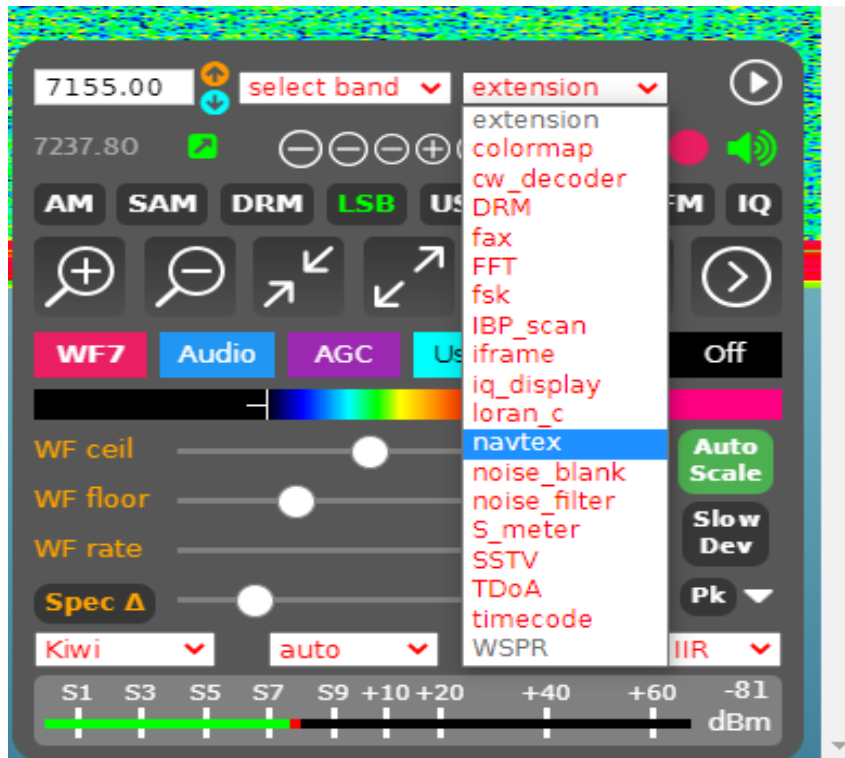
7155.00 select band extension

7237.80

AM SAM DRM LSB US FM IQ

WF7 Audio AGC Us Off

WF ceil

WF floor

WF rate

Spec Δ

Auto Scale

Slow Dev

Pk

Kiwi auto IIR

S1 S3 S5 S7 S9 +10 +20 +40 +60 -81 dBm

extension
colormap
cw_decoder
DRM
fax
FFT
fsk
IBP_scan
iframe
iq_display
loran_c
navtex
noise_blank
noise_filter
S_meter
SSTV
TDoA
timecode
WSPR